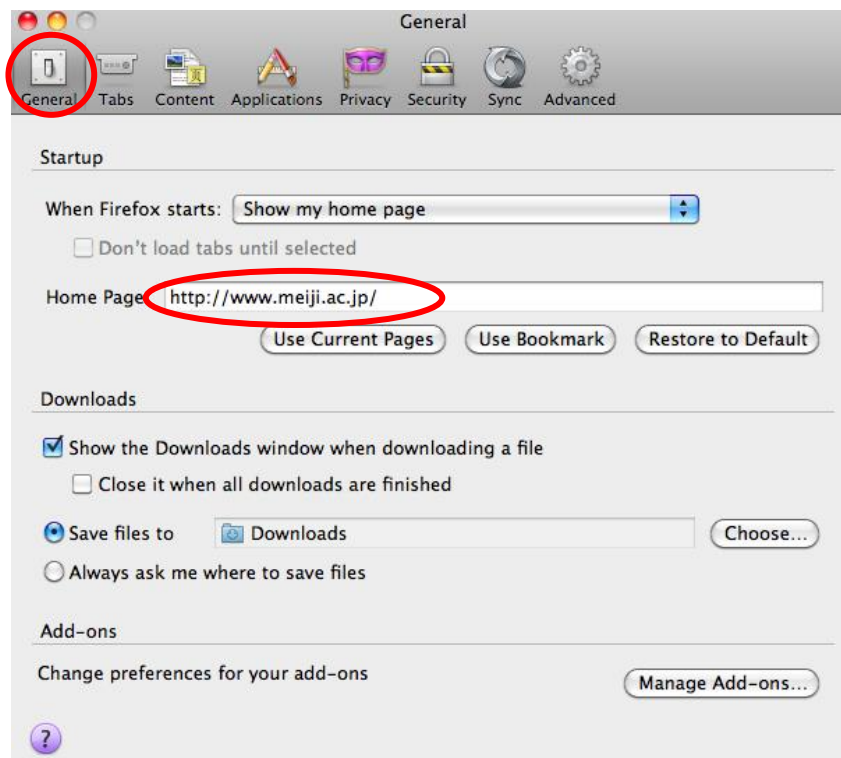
General

General Tabs Content Applications Privacy Security Sync Advanced

Startup

When Firefox starts: Show my home page

Don't load tabs until selected

Home Page http://www.meiji.ac.jp/

Use Current Pages Use Bookmark Restore to Default

Downloads

Show the Downloads window when downloading a file

Close it when all downloads are finished

Save files to Downloads Choose...

Always ask me where to save files

Add-ons

Change preferences for your add-ons

Manage Add-ons...

?